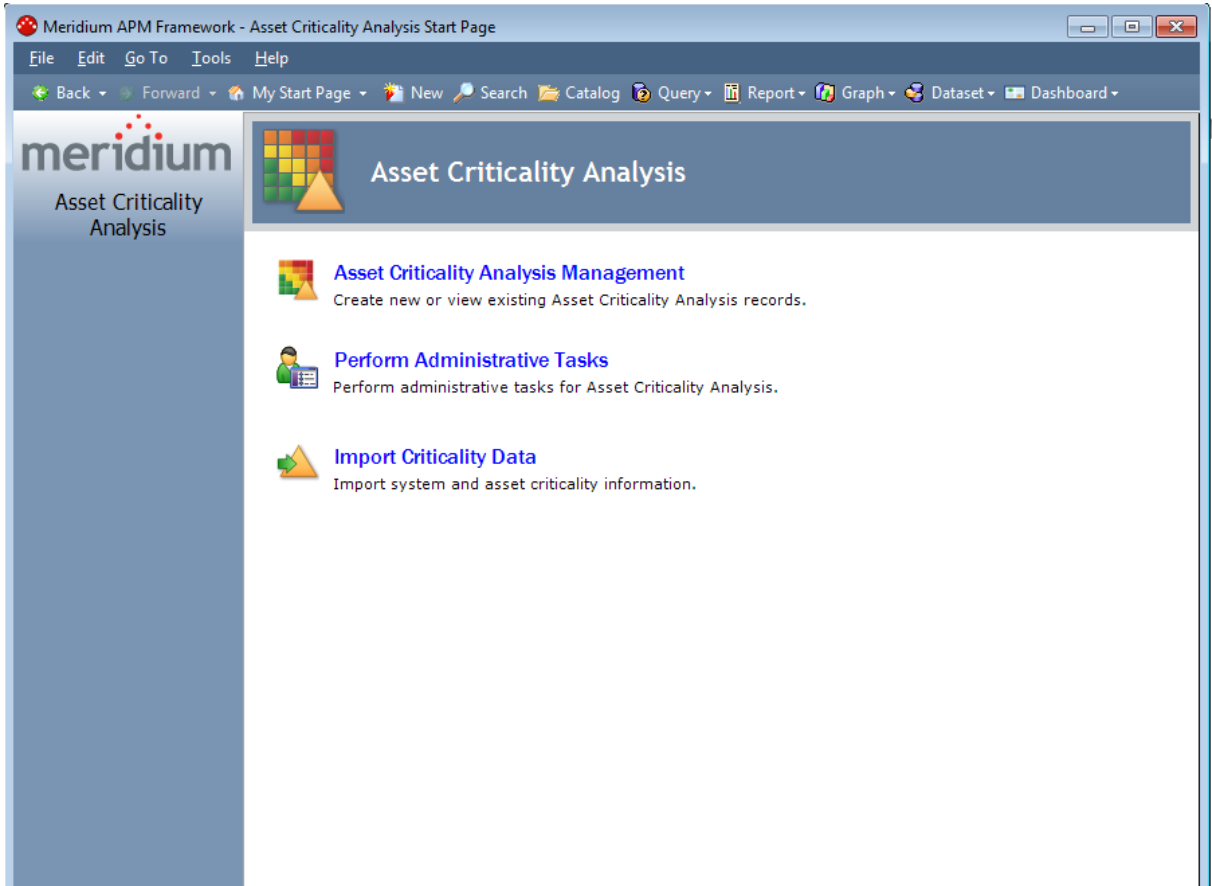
Meridium APM Framework - Asset Criticality Analysis Start Page

File Edit Go To Tools Help

Back Forward My Start Page New Search Catalog Query Report Graph Dataset Dashboard

meridium

Asset Criticality Analysis

Asset Criticality Analysis

Asset Criticality Analysis Management
Create new or view existing Asset Criticality Analysis records.

Perform Administrative Tasks
Perform administrative tasks for Asset Criticality Analysis.

Import Criticality Data
Import system and asset criticality information.